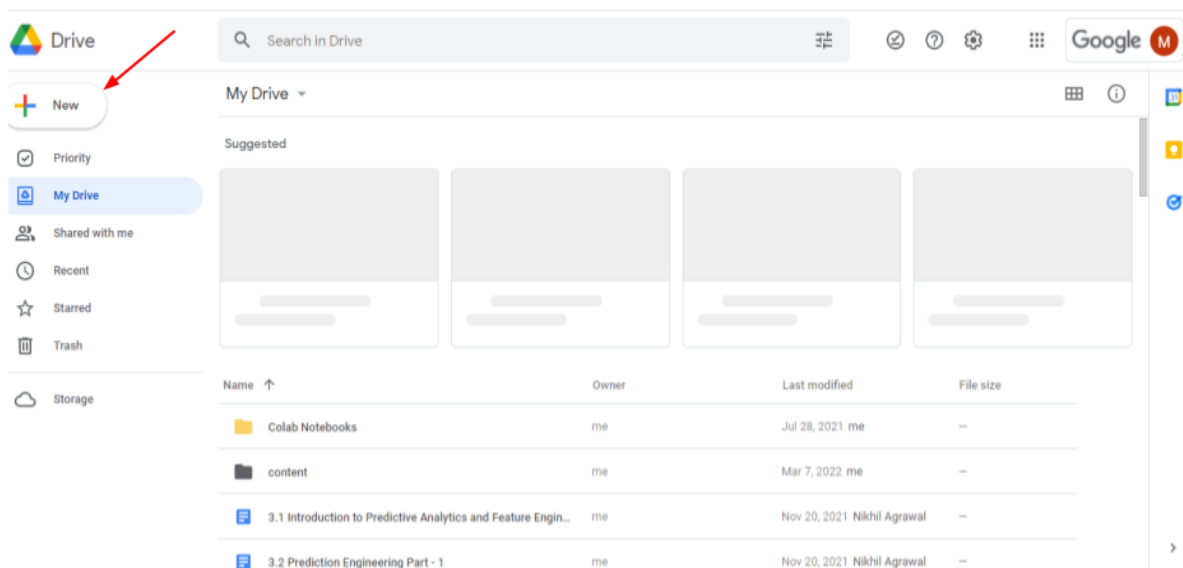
Drive

Search in Drive

Google M

New

Priority

My Drive

Shared with me

Recent

Starred

Trash

Storage

My Drive

Suggested

| Name | Owner | Last modified | File size |
|---|---|---|---|
| Colab Notebooks | me | Jul 28, 2021 me | – |
| content | me | Mar 7, 2022 me | – |
| 3.1 Introduction to Predictive Analytics and Feature Engin... | me | Nov 20, 2021 Nikhil Agrawal | – |
| 3.2 Prediction Engineering Part - 1 | me | Nov 20, 2021 Nikhil Agrawal | – |